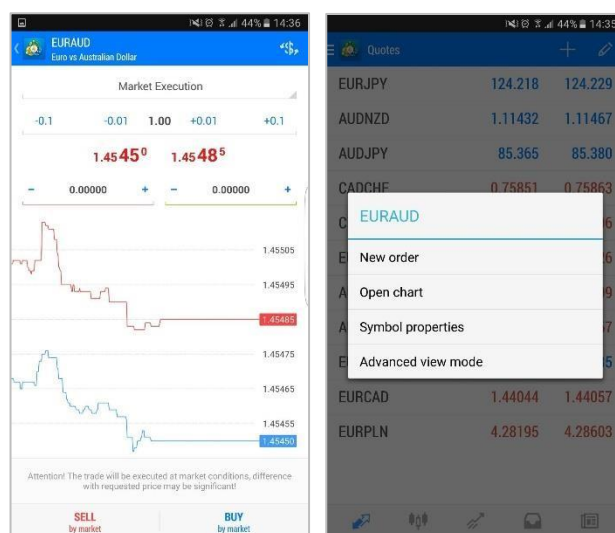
44% 14:36

EURAUD
Euro vs Australian Dollar

Market Execution

-0.1 -0.01 1.00 +0.01 +0.1

1.45450 1.45485

– 0.00000 + – 0.00000 +

1.45505
1.45495
1.45485
1.45475
1.45465
1.45455
1.45450

Attention! The trade will be executed at market conditions, difference with requested price may be significant!

SELL
by market

BUY
by market

44% 14:35

Quotes

EURJPY 124.218 124.229
AUDNZD 1.11432 1.11467
AUDJPY 85.365 85.380
CADCHF 0.75851 0.75863

EURAUD
New order
Open chart
Symbol properties
Advanced view mode

EURCAD 1.44044 1.44057
EURPLN 4.28195 4.28603